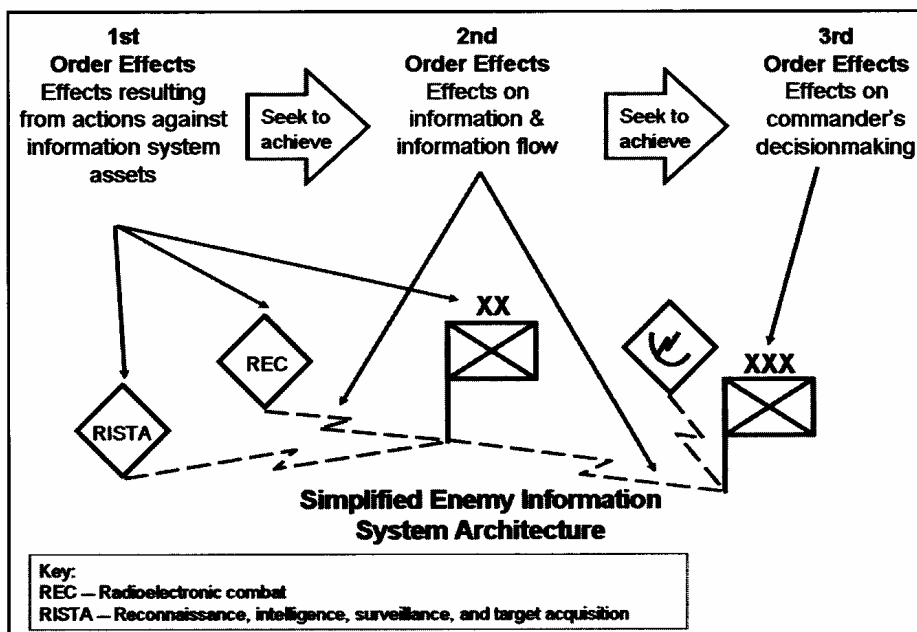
1st
Order Effects
Effects resulting from actions against information system assets

Seek to achieve

2nd
Order Effects
Effects on information & information flow

Seek to achieve

3rd
Order Effects
Effects on commander's decisionmaking

XX

REC

RISTA

XXX

Simplified Enemy Information System Architecture

Key:
REC — Radioelectronic combat
RISTA — Reconnaissance, intelligence, surveillance, and target acquisition